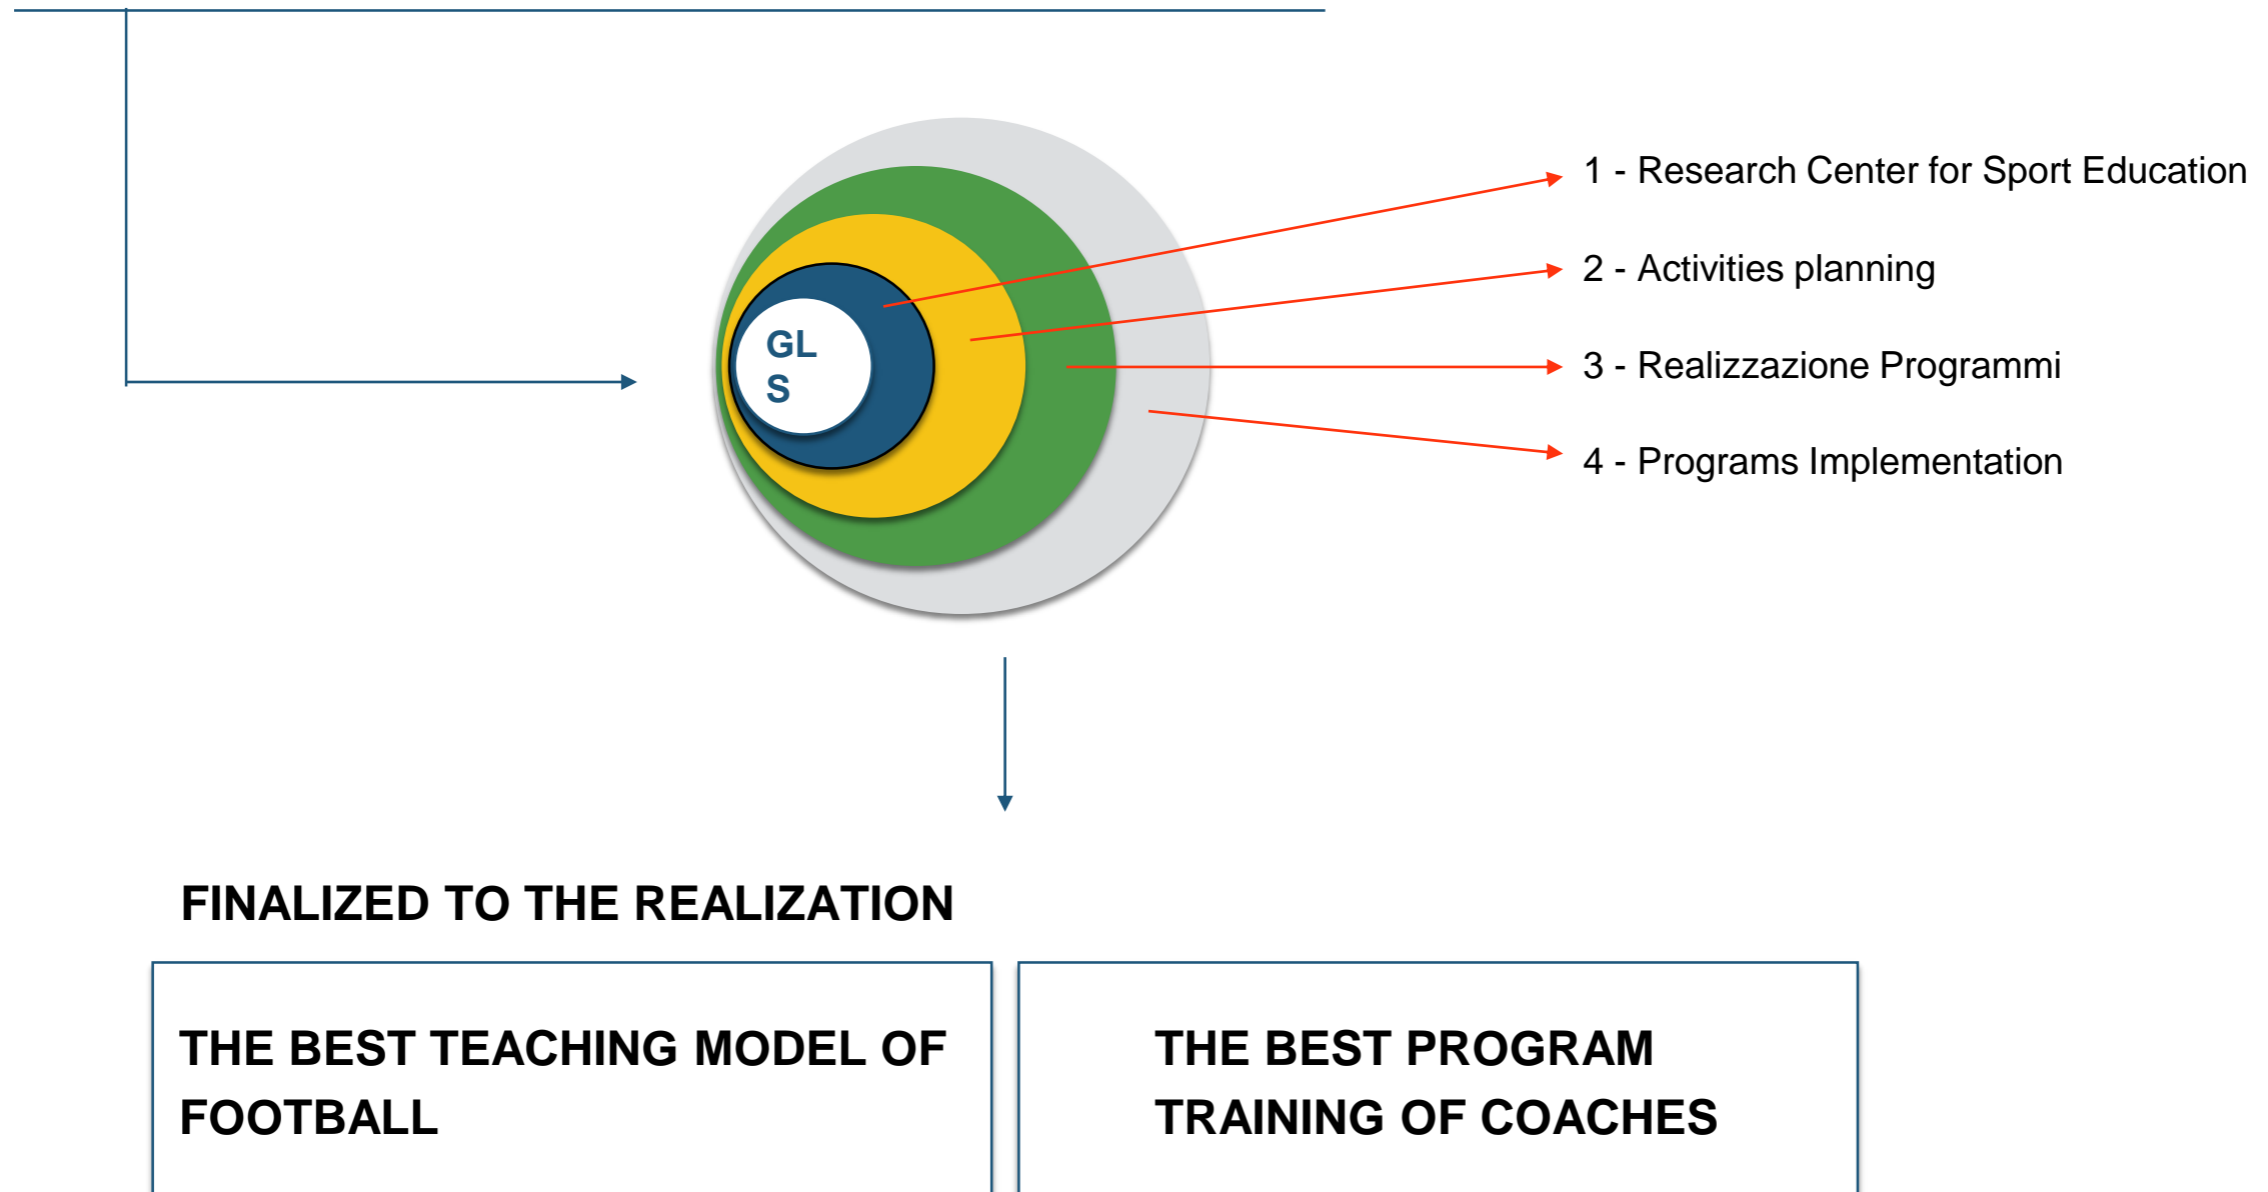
GL
S

1 - Research Center for Sport Education

2 - Activities planning

3 - Realizzazione Programmi

4 - Programs Implementation

FINALIZED TO THE REALIZATION

THE BEST TEACHING MODEL OF FOOTBALL

THE BEST PROGRAM TRAINING OF COACHES